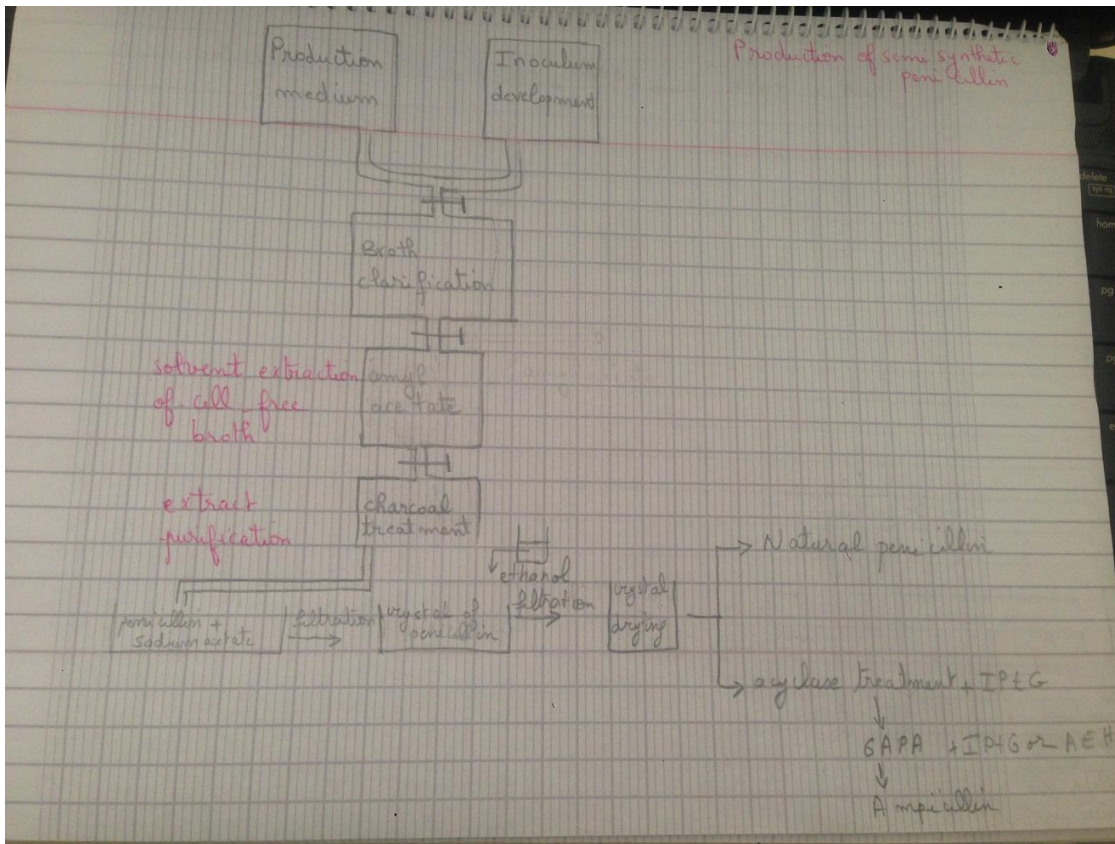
Production of semi synthetic penicillin

Production medium

Inoculum development

Broth clarification

solvent extraction of cell free broth

amyl acetate

extract purification

charcoal treatment

penicillin + sodium acetate

filtration

crystals of penicillin

ethanol

filtration

crystal drying

Natural penicillin

acylase treatment + IPEG

6APA + IPEG or AEH

Ampicillin

delete

hom

pg